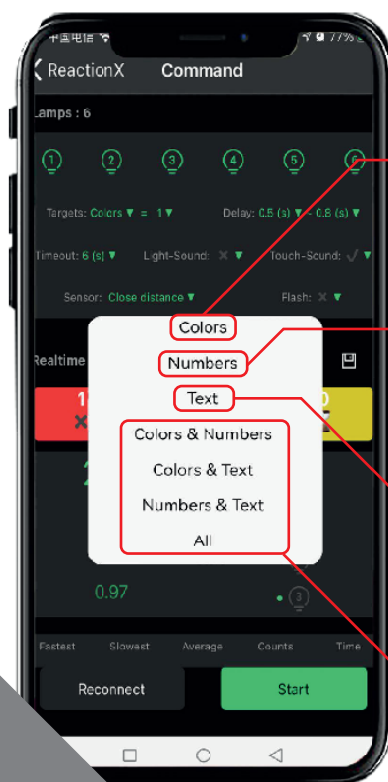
中国电信 77%

ReactionX Command

Lamps : 6

1 2 3 4 5 6

Targets: Colors ▼ = 1 ▼ Delay: 0.5 (s) ▼ - 0.8 (s) ▼

Timeout: 6 (s) ▼ Light-Sound: ✕ ▼ Touch-Sound: ✓ ▼

Sensor: Close distance ▼ Flash: ✕ ▼

Realtime

Colors

Numbers

Text

Colors & Numbers

Colors & Text

Numbers & Text

All

0.97

3

Fastest Slowest Average Counts Time

Reconnect Start